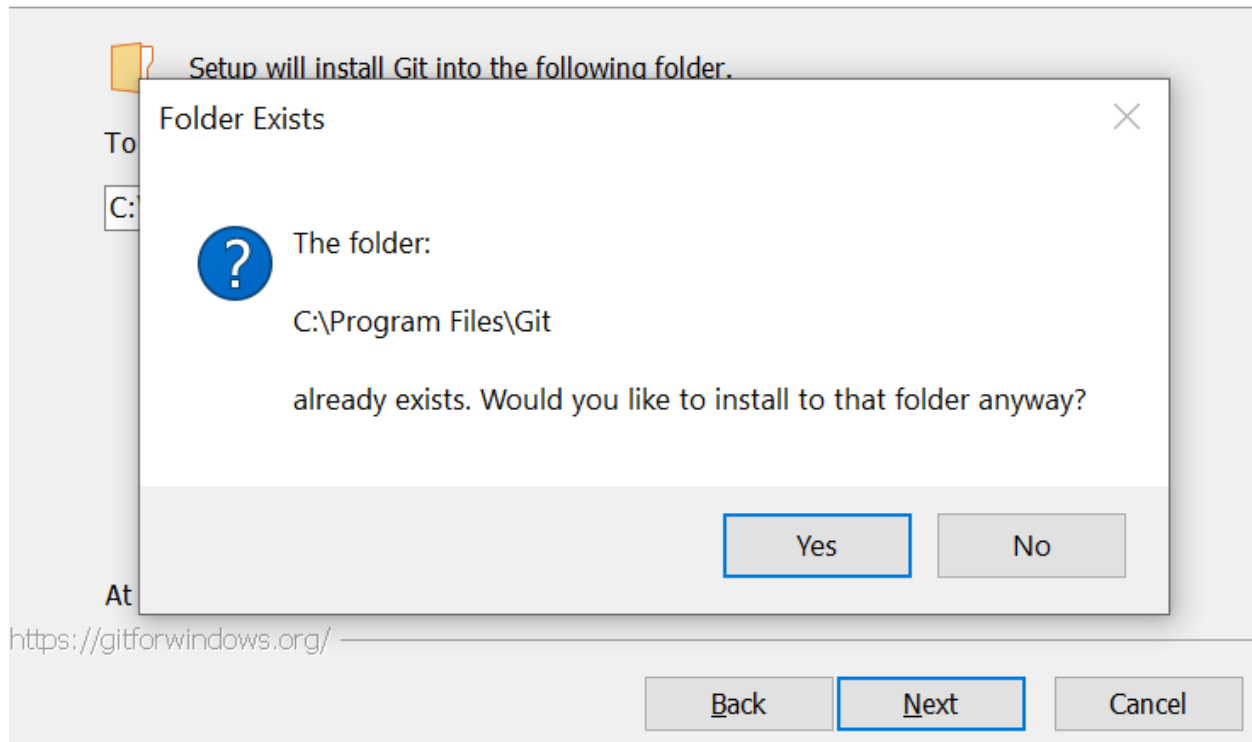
Setup will install Git into the following folder.

To

C:\

Folder Exists

The folder:

C:\Program Files\Git

already exists. Would you like to install to that folder anyway?

Yes No

At

https://gitforwindows.org/

Back Next Cancel